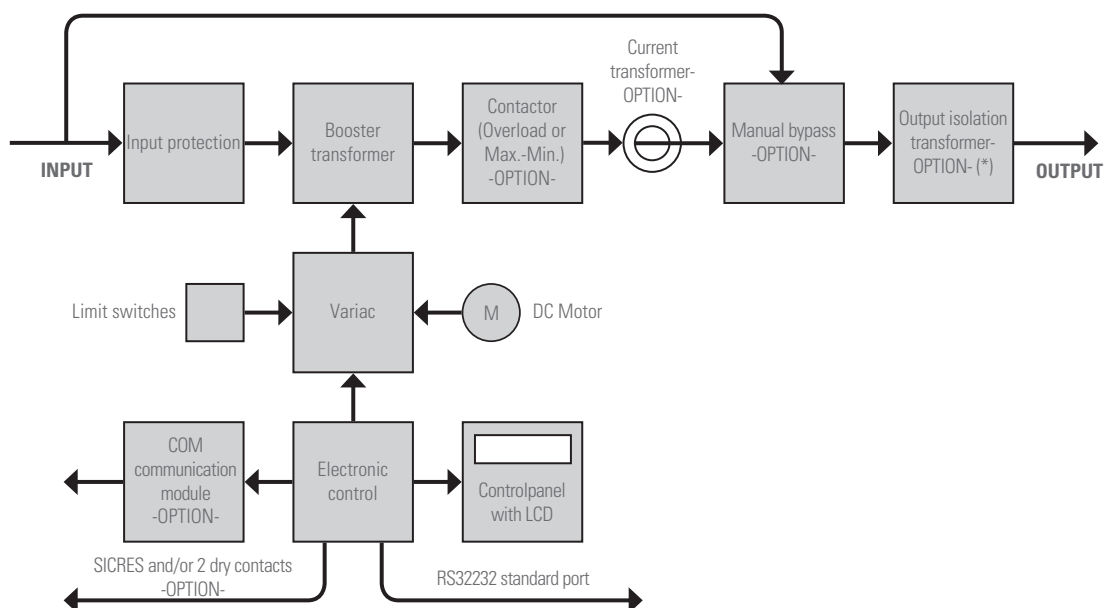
Current transformer- OPTION-

INPUT

Input protection

Booster transformer

Contactor (Overload or Max.-Min.) -OPTION-

Manual bypass -OPTION-

Output isolation transformer- OPTION- (*)

OUTPUT

Limit switches

Variac

M

DC Motor

COM communication module -OPTION-

Electronic control

Controlpanel with LCD

SICRES and/or 2 dry contacts -OPTION-

RS32232 standard port